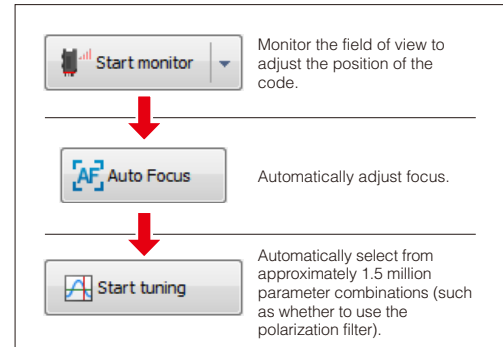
Start monitor

Monitor the field of view to adjust the position of the code.

AF Auto Focus

Automatically adjust focus.

Start tuning

Automatically select from approximately 1.5 million parameter combinations (such as whether to use the polarization filter).